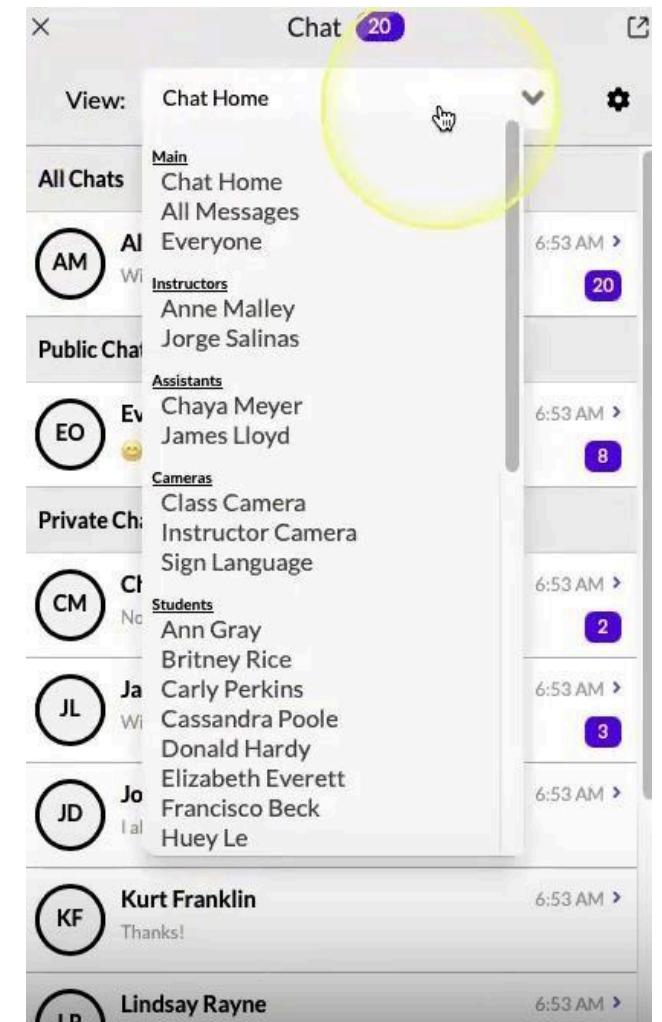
×
Chat 20

View: Chat Home

Main
Chat Home
All Messages
Everyone

Instructors
Anne Malley
Jorge Salinas

Assistants
Chaya Meyer
James Lloyd

Cameras
Class Camera
Instructor Camera
Sign Language

Students
Ann Gray
Britney Rice
Carly Perkins
Cassandra Poole
Donald Hardy
Elizabeth Everett
Francisco Beck
Huey Le

All Chats
AM Al
Wi
6:53 AM >
20

Public Chat
EO Ev
6:53 AM >
8

Private Ch
CM Cl
No
6:53 AM >
2

JL Ja
Wi
6:53 AM >
3

JD Jo
I al
6:53 AM >

KF Kurt Franklin
Thanks!
6:53 AM >

LR Lindsay Rayne
6:53 AM >